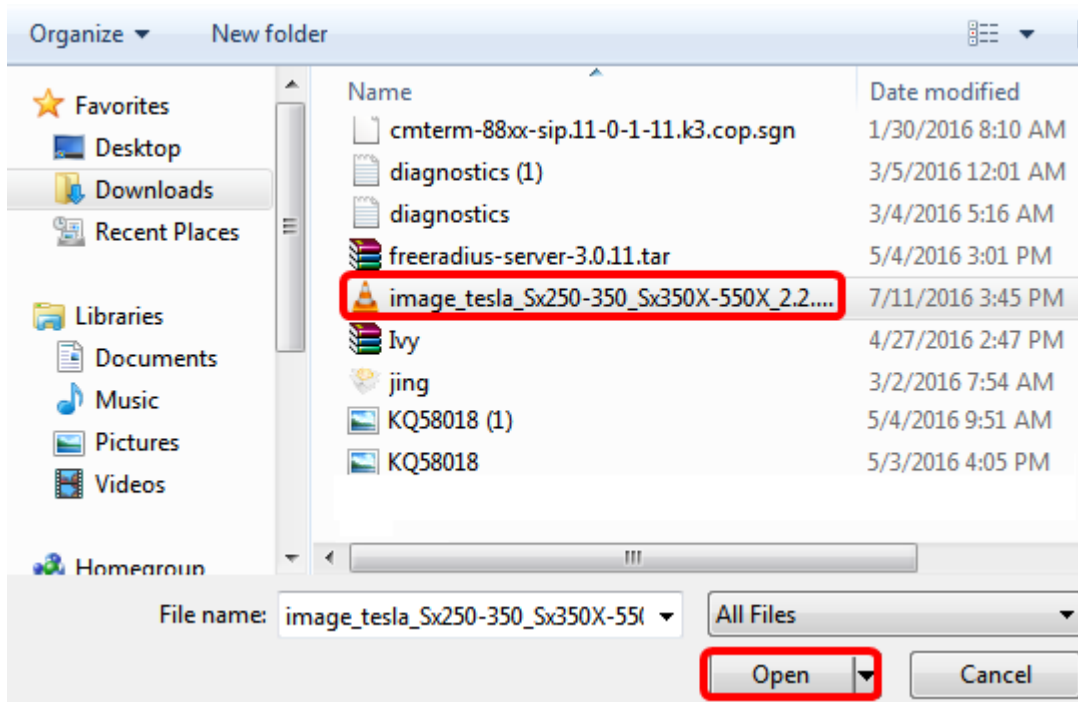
Organize ▾ New folder

Favorites
Desktop
Downloads
Recent Places

Libraries
Documents
Music
Pictures
Videos

Homegroup

| Name | Date modified |
|---|---|
| cmterm-88xx-sip.11-0-1-11.k3.cop.sgn | 1/30/2016 8:10 AM |
| diagnostics (1) | 3/5/2016 12:01 AM |
| diagnostics | 3/4/2016 5:16 AM |
| freeradius-server-3.0.11.tar | 5/4/2016 3:01 PM |
| image_tesla_Sx250-350_Sx350X-550X_2.2.... | 7/11/2016 3:45 PM |
| Ivy | 4/27/2016 2:47 PM |
| jing | 3/2/2016 7:54 AM |
| KQ58018 (1) | 5/4/2016 9:51 AM |
| KQ58018 | 5/3/2016 4:05 PM |

File name: image_tesla_Sx250-350_Sx350X-55(
All Files
Open
Cancel